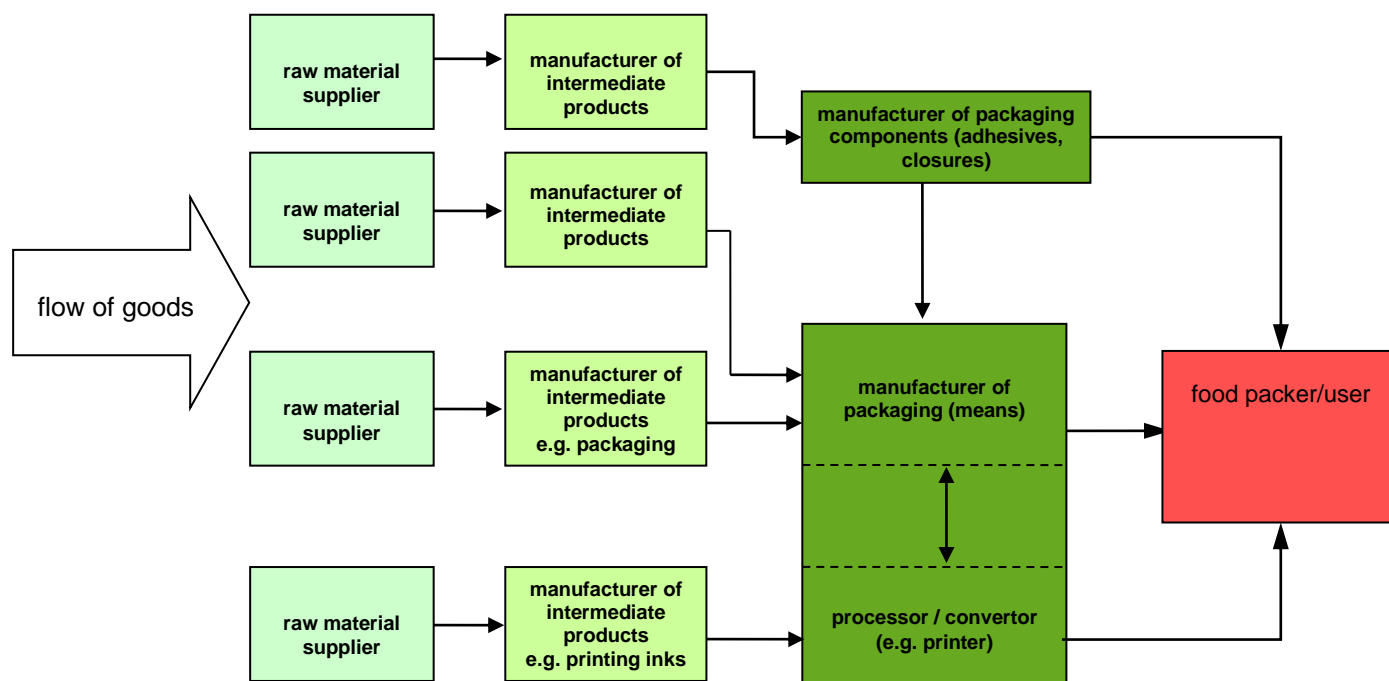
raw material supplier

manufacturer of intermediate products

manufacturer of packaging components (adhesives, closures)

raw material supplier

manufacturer of intermediate products

flow of goods

raw material supplier

manufacturer of intermediate products e.g. packaging

manufacturer of packaging (means)

food packer/user

raw material supplier

manufacturer of intermediate products e.g. printing inks

processor / convertor (e.g. printer)